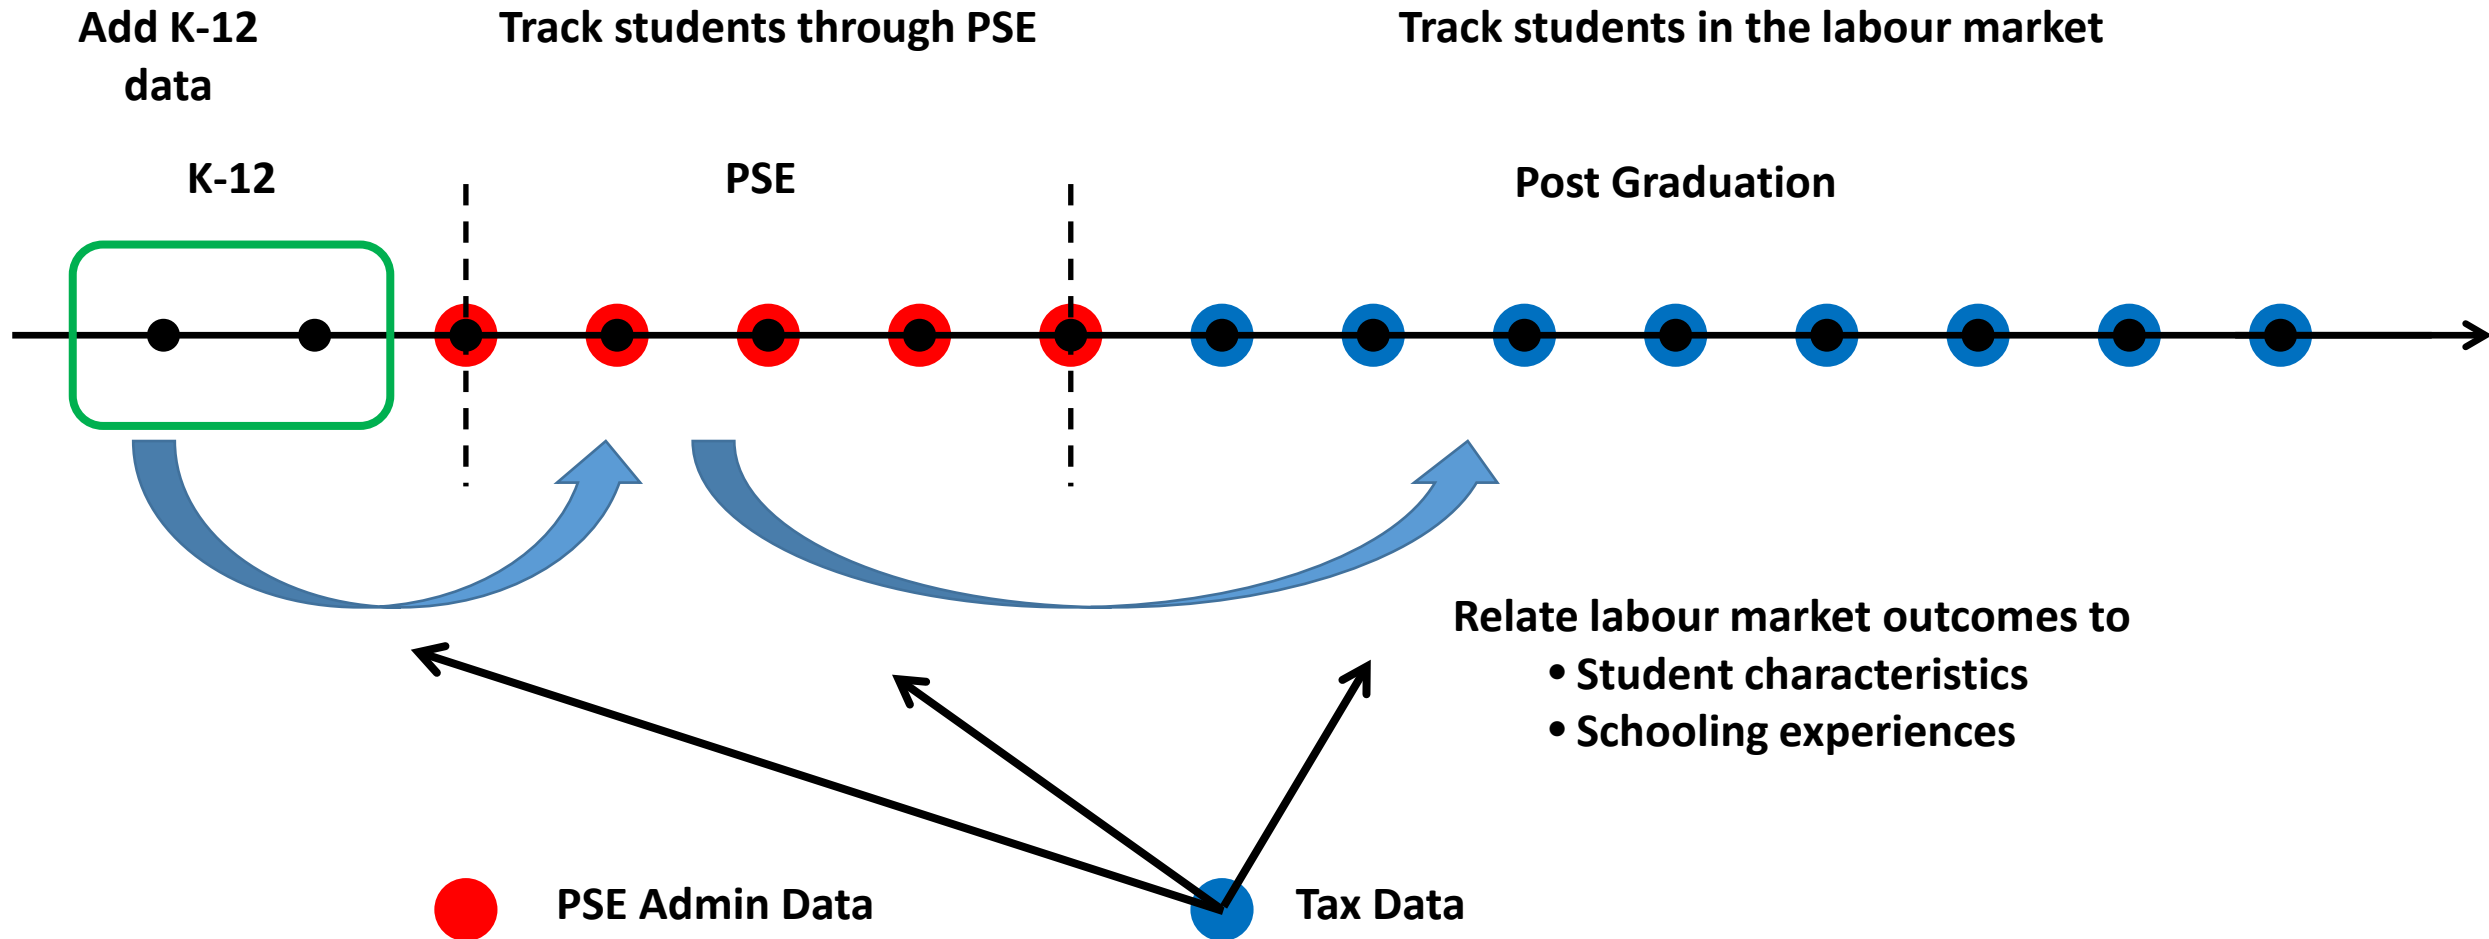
Add K-12 data

Track students through PSE

Track students in the labour market

K-12

PSE

Post Graduation

Relate labour market outcomes to
• Student characteristics
• Schooling experiences

PSE Admin Data

Tax Data